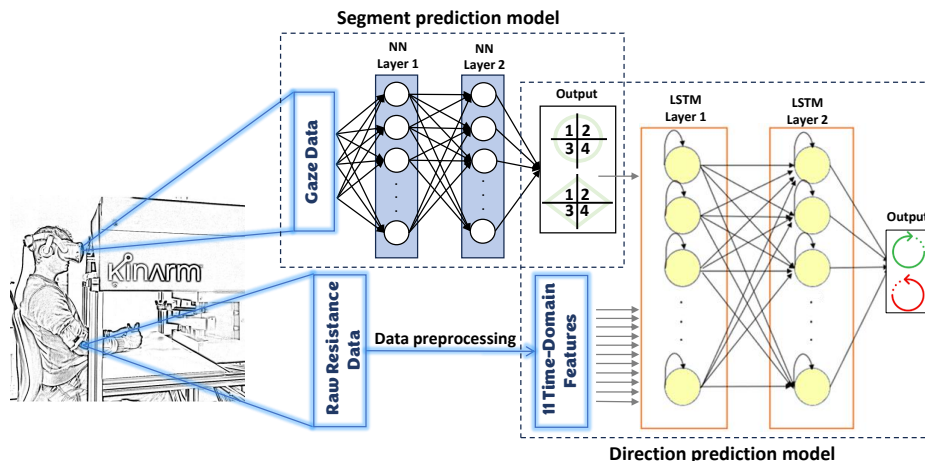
Segment prediction model

NN Layer 1

NN Layer 2

Gaze Data

Output

1 2
3 4

1 2
3 4

LSTM Layer 1

LSTM Layer 2

Output

KINARM

Raw Resistance Data

Data preprocessing

11 Time-Domain Features

Direction prediction model